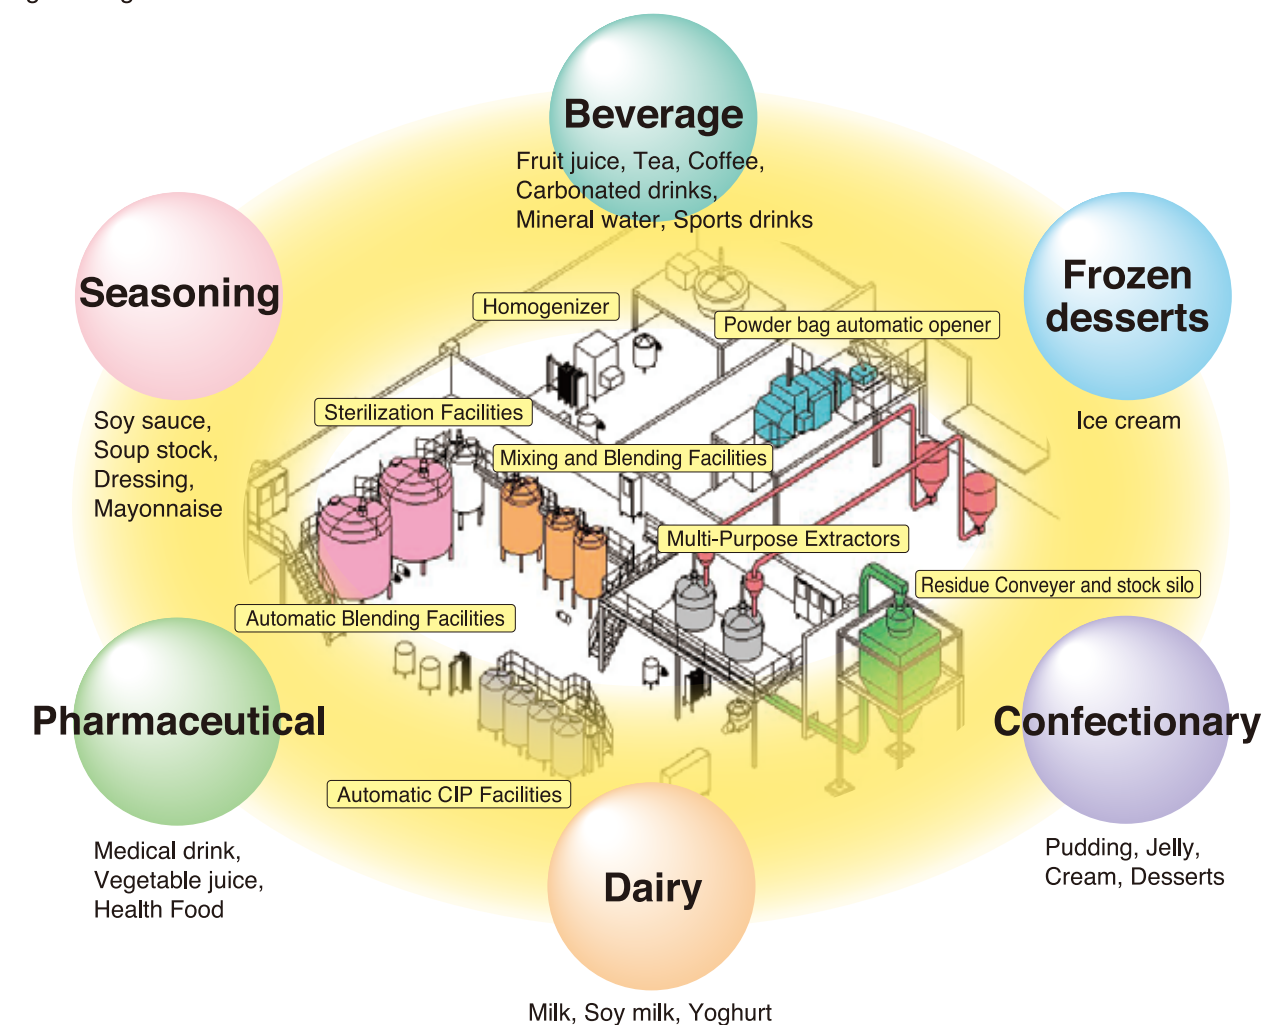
Beverage
Fruit juice, Tea, Coffee, Carbonated drinks, Mineral water, Sports drinks

Seasoning
Soy sauce, Soup stock, Dressing, Mayonnaise

Frozen desserts
Ice cream

Homogenizer

Powder bag automatic opener

Sterilization Facilities

Mixing and Blending Facilities

Multi-Purpose Extractors

Residue Conveyer and stock silo

Automatic Blending Facilities

Pharmaceutical
Medical drink, Vegetable juice, Health Food

Confectionary
Pudding, Jelly, Cream, Desserts

Automatic CIP Facilities

Dairy
Milk, Soy milk, Yoghurt